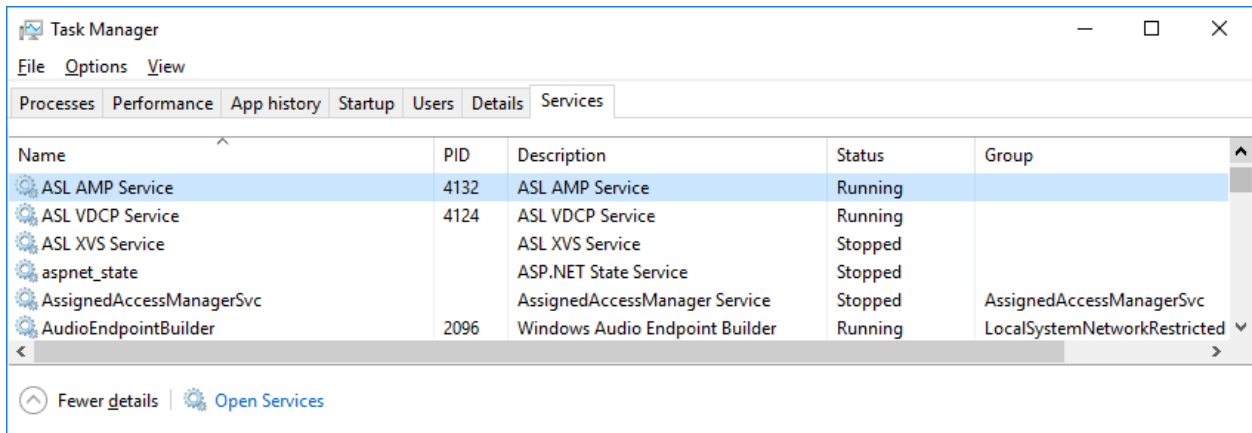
Task Manager

File Options View

Processes | Performance | App history | Startup | Users | Details | Services

| Name | PID | Description | Status | Group |
|---|---|---|---|---|
| ASL AMP Service | 4132 | ASL AMP Service | Running | |
| ASL VDCP Service | 4124 | ASL VDCP Service | Running | |
| ASL XVS Service | | ASL XVS Service | Stopped | |
| aspnet_state | | ASP.NET State Service | Stopped | |
| AssignedAccessManagerSvc | | AssignedAccessManager Service | Stopped | AssignedAccessManagerSvc |
| AudioEndpointBuilder | 2096 | Windows Audio Endpoint Builder | Running | LocalSystemNetworkRestricted |

Fewer details | Open Services